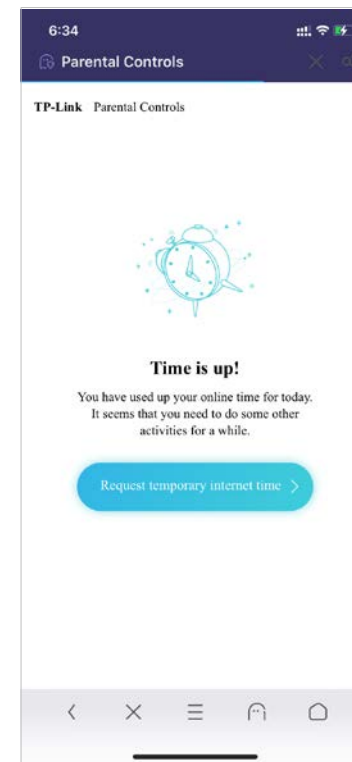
6:34

Parental Controls

TP-Link Parental Controls

Time is up!

You have used up your online time for today. It seems that you need to do some other activities for a while.

Request temporary internet time >